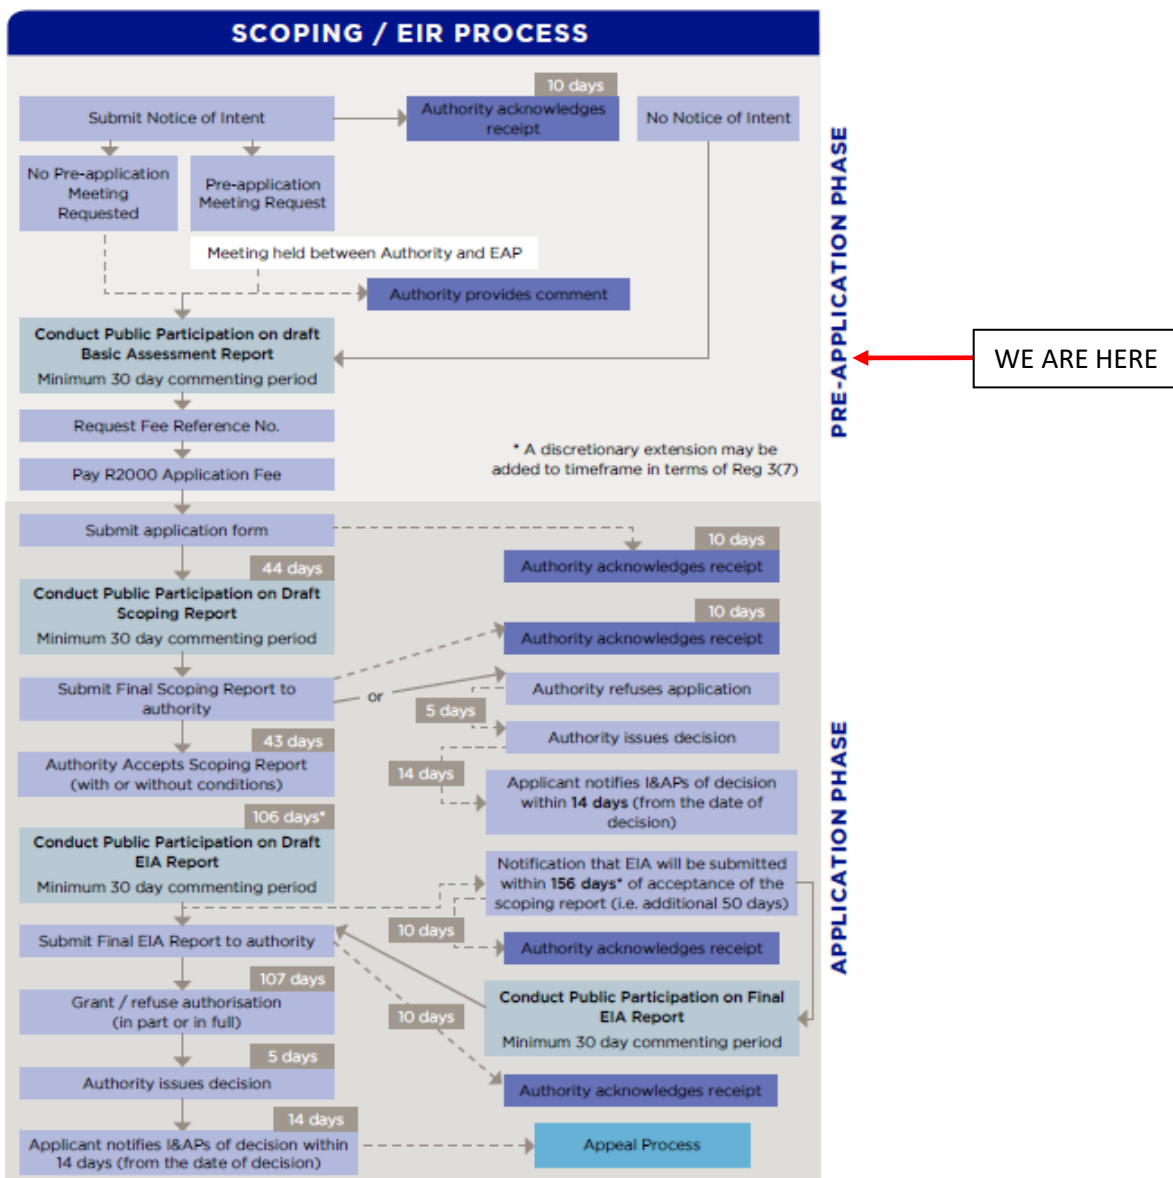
SCOPING / EIR PROCESS

10 days

Submit Notice of Intent

Authority acknowledges receipt

No Notice of Intent

No Pre-application Meeting Requested

Pre-application Meeting Request

Meeting held between Authority and EAP

Authority provides comment

Conduct Public Participation on draft Basic Assessment Report
Minimum 30 day commenting period

Request Fee Reference No.

* A discretionary extension may be added to timeframe in terms of Reg 3(7)

Pay R2000 Application Fee

PRE-APPLICATION PHASE

WE ARE HERE

Submit application form

10 days
Authority acknowledges receipt

44 days
Conduct Public Participation on Draft Scoping Report
Minimum 30 day commenting period

10 days
Authority acknowledges receipt

Submit Final Scoping Report to authority

or

Authority refuses application

5 days

Authority issues decision

43 days
Authority Accepts Scoping Report (with or without conditions)

14 days

Applicant notifies I&APs of decision within 14 days (from the date of decision)

106 days*
Conduct Public Participation on Draft EIA Report
Minimum 30 day commenting period

Notification that EIA will be submitted within 156 days* of acceptance of the scoping report (i.e. additional 50 days)

Submit Final EIA Report to authority

10 days

Authority acknowledges receipt

107 days
Grant / refuse authorisation (in part or in full)

Conduct Public Participation on Final EIA Report
Minimum 30 day commenting period

10 days

5 days
Authority issues decision

Authority acknowledges receipt

14 days
Applicant notifies I&APs of decision within 14 days (from the date of decision)

Appeal Process

APPLICATION PHASE